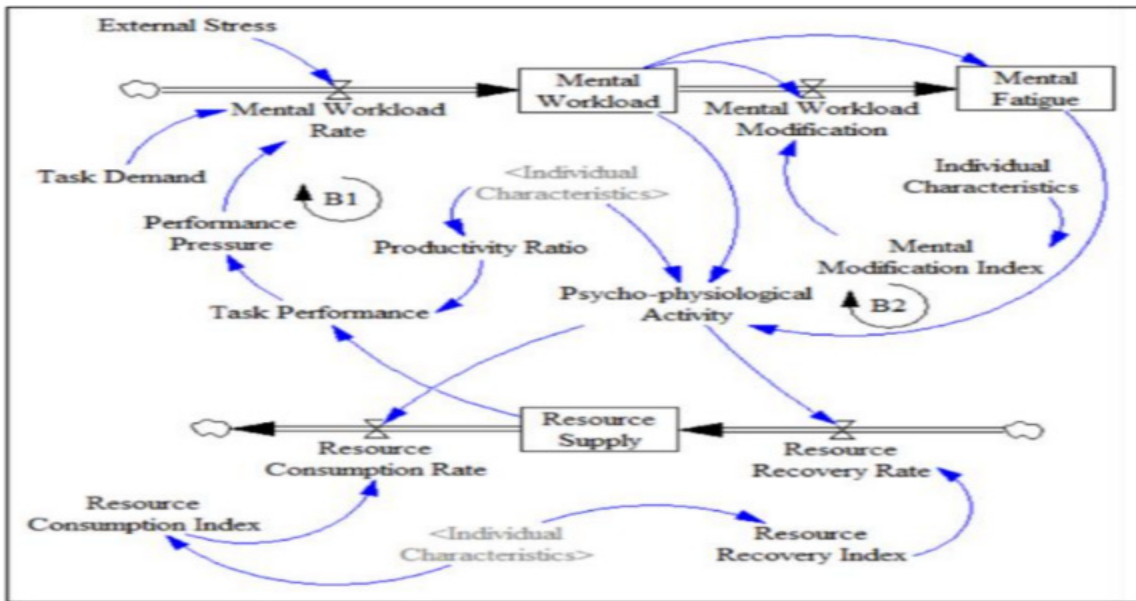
External Stress

Mental Workload Rate

Mental Workload

Mental Workload Modification

Mental Fatigue

Task Demand

B1

<Individual Characteristics>

Individual Characteristics

Performance Pressure

Productivity Ratio

Mental Modification Index

Task Performance

Psycho-physiological Activity

B2

Resource Consumption Rate

Resource Supply

Resource Recovery Rate

Resource Consumption Index

<Individual Characteristics>

Resource Recovery Index